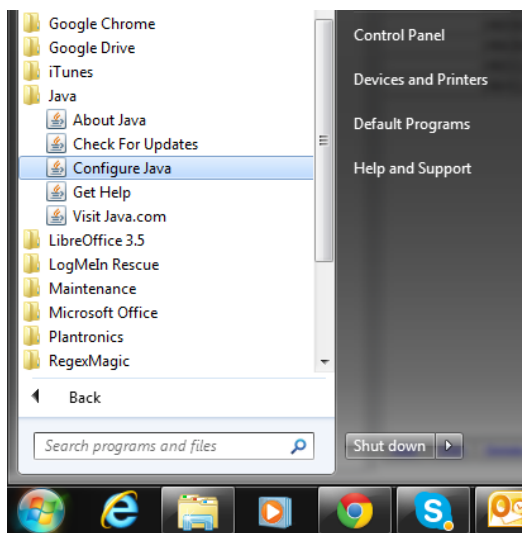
Google Chrome
Google Drive
iTunes
Java
About Java
Check For Updates
Configure Java
Get Help
Visit Java.com
LibreOffice 3.5
LogMeIn Rescue
Maintenance
Microsoft Office
Plantronics
RegexMagic

Back

Search programs and files

Control Panel

Devices and Printers

Default Programs

Help and Support

Shut down